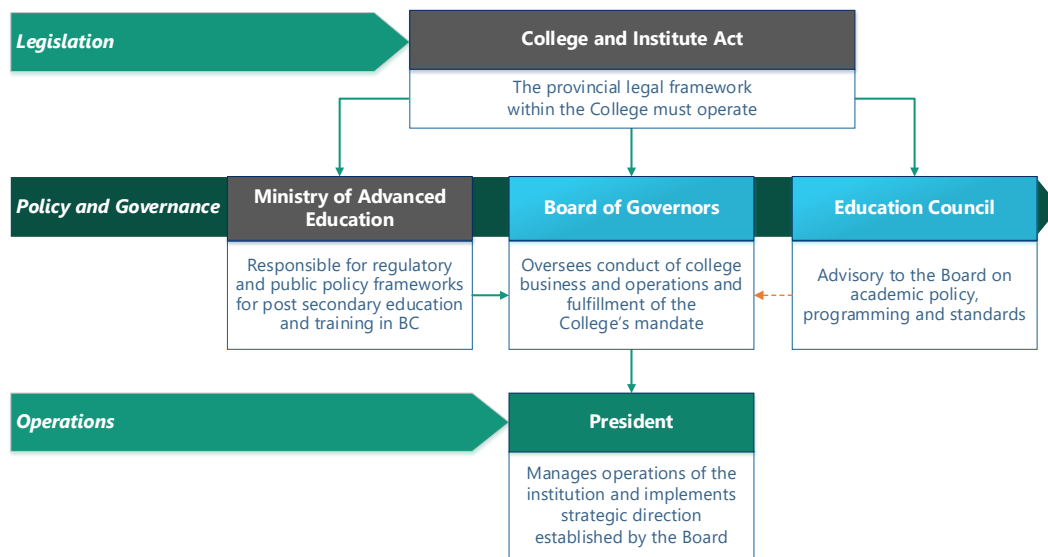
Legislation

College and Institute Act

The provincial legal framework within the College must operate

Policy and Governance

Ministry of Advanced Education

Responsible for regulatory and public policy frameworks for post secondary education and training in BC

Board of Governors

Oversees conduct of college business and operations and fulfillment of the College's mandate

Education Council

Advisory to the Board on academic policy, programming and standards

Operations

President

Manages operations of the institution and implements strategic direction established by the Board